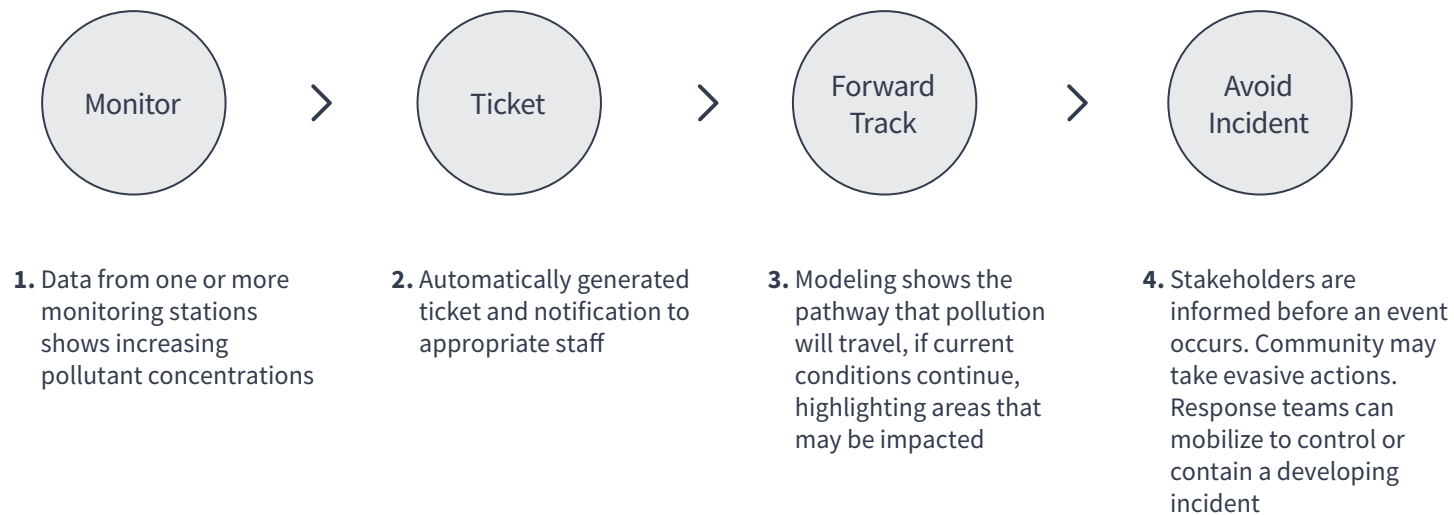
Monitor

Ticket

Forward Track

Avoid Incident

**1.** Data from one or more monitoring stations shows increasing pollutant concentrations

**2.** Automatically generated ticket and notification to appropriate staff

**3.** Modeling shows the pathway that pollution will travel, if current conditions continue, highlighting areas that may be impacted

**4.** Stakeholders are informed before an event occurs. Community may take evasive actions. Response teams can mobilize to control or contain a developing incident